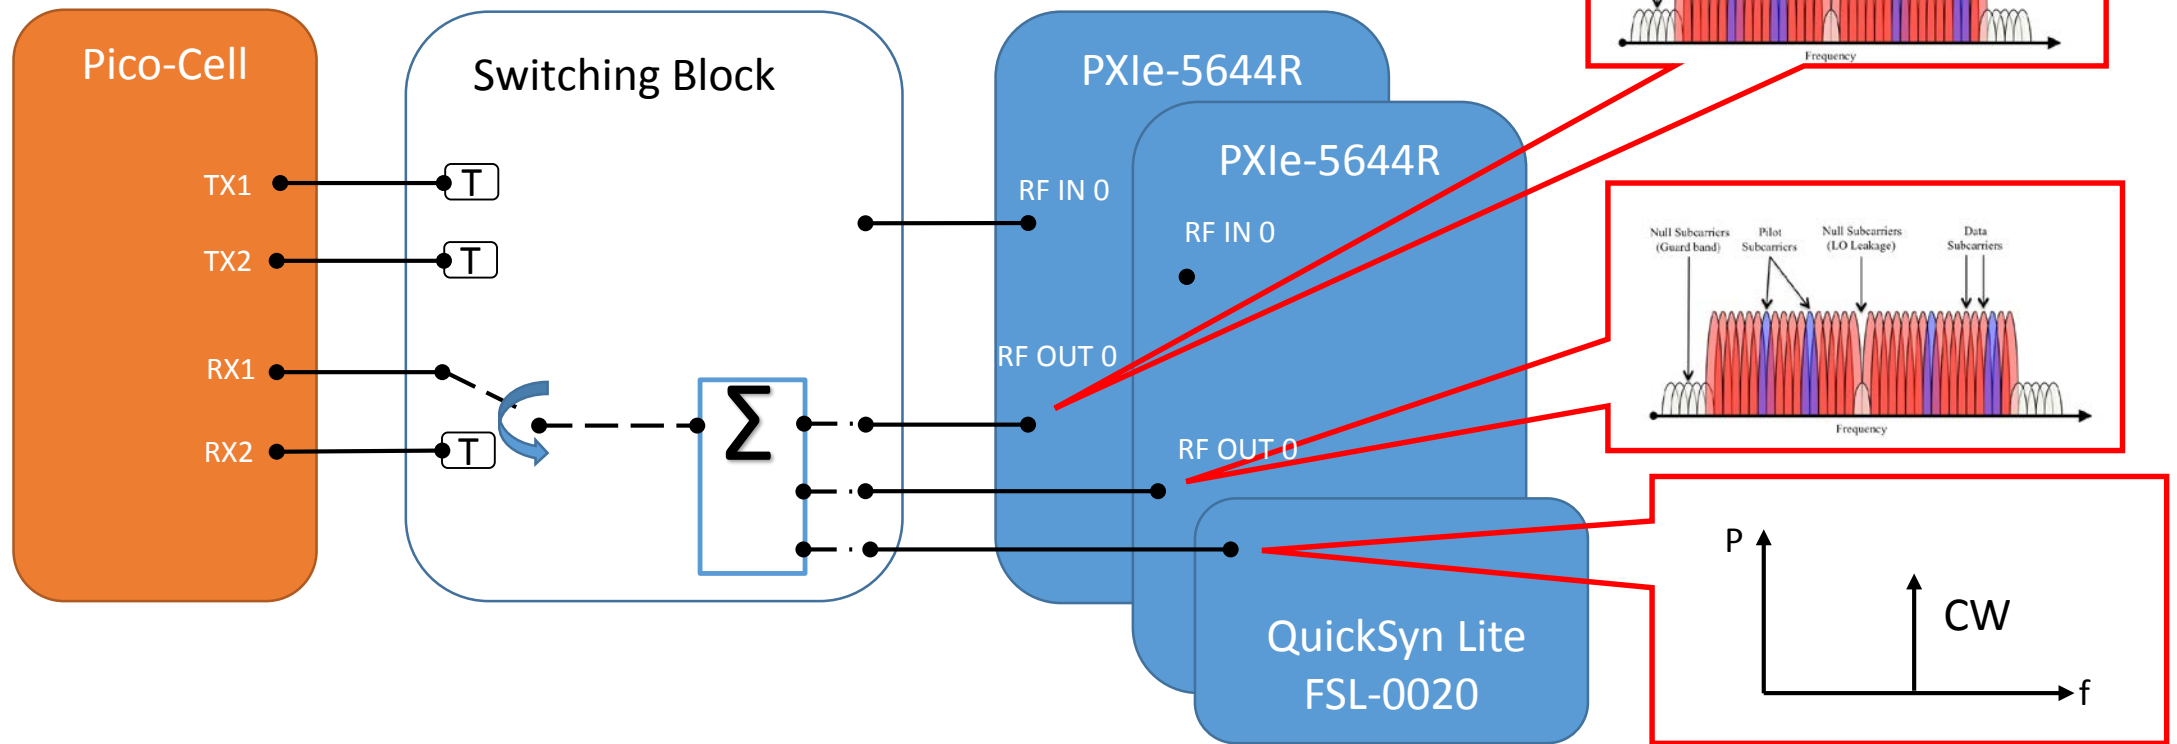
Pico-Cell

TX1

TX2

RX1

RX2

Switching Block

T

T

T

$\Sigma$

PXIe-5644R

RF IN 0

RF OUT 0

PXIe-5644R

RF IN 0

RF OUT 0

QuickSyn Lite FSL-0020

Frequency

Null Subcarriers (Guard band)

Pilot Subcarriers

Null Subcarriers (LO Leakage)

Data Subcarriers

Frequency

P

CW

f